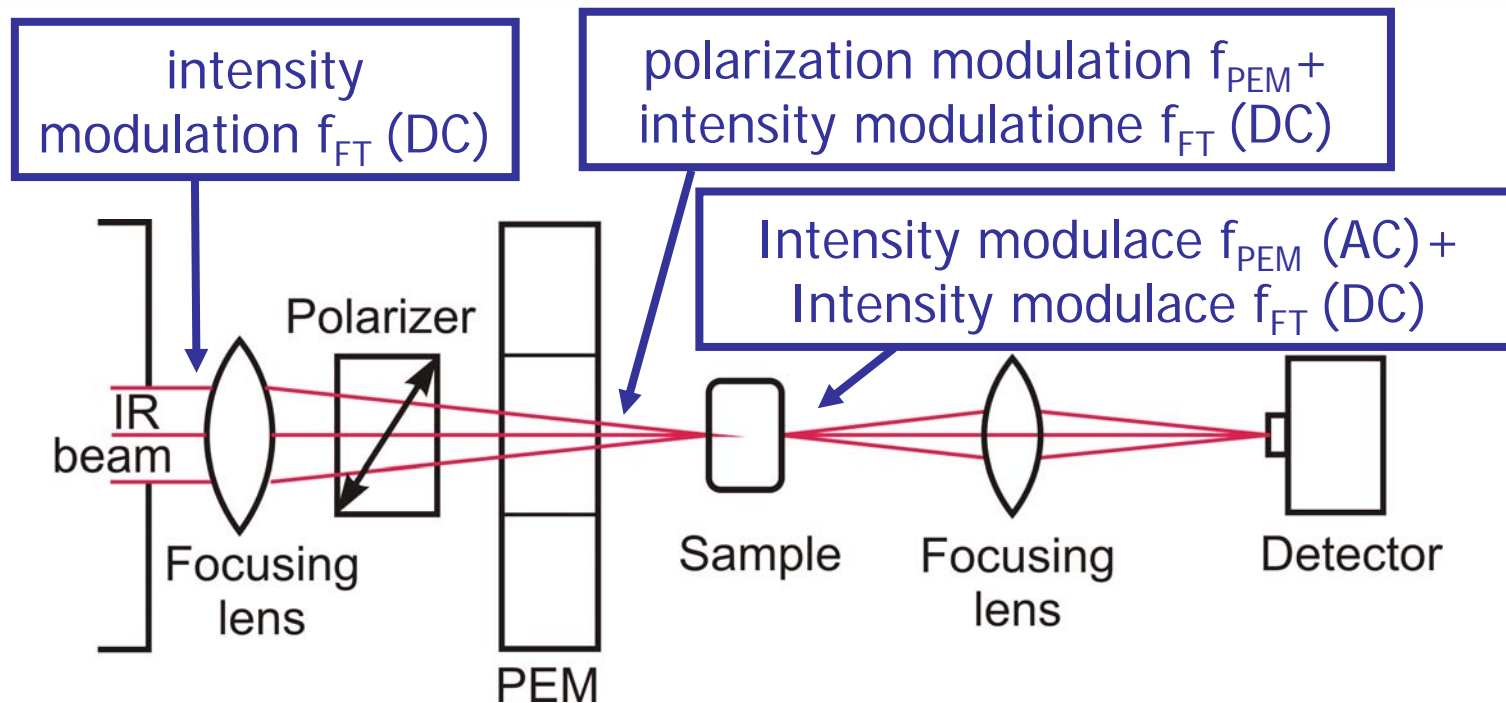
intensity modulation $f_{FT}$ (DC)

polarization modulation $f_{PEM}$ + intensity modulatione $f_{FT}$ (DC)

Intensity modulace $f_{PEM}$ (AC) + Intensity modulace $f_{FT}$ (DC)

Polarizer

IR beam

Focusing lens

PEM

Sample

Focusing lens

Detector